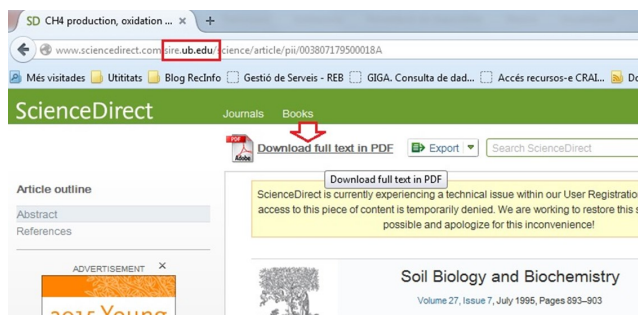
SD CH4 production, oxidation ... ×

www.sciencedirect.com.sire.ub.edu/science/article/pii/003807179500018A

Més visitades Utititats Blog RecInfo Gestió de Serveis - REB GIGA. Consulta de dad... Accés recursos-e CRAI... Do

ScienceDirect Journals Books

PDF Adobe Download full text in PDF Export Search ScienceDirect

Download full text in PDF

Article outline

Abstract

References

ScienceDirect is currently experiencing a technical issue within our User Registration access to this piece of content is temporarily denied. We are working to restore this s possible and apologize for this inconvenience!

ADVERTISEMENT ×

2015 Young

Soil Biology and Biochemistry

Volume 27, Issue 7, July 1995, Pages 893–903